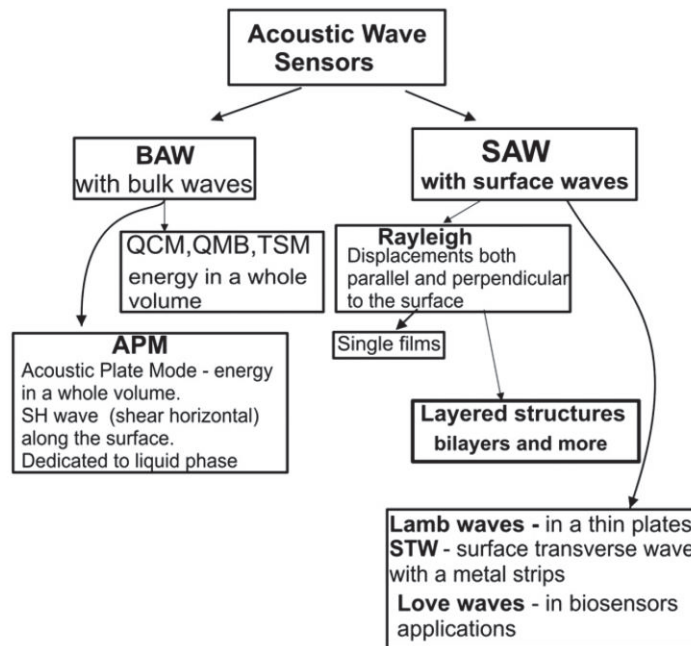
Acoustic Wave Sensors

BAW
with bulk waves

SAW
with surface waves

QCM,QMB,TSM
energy in a whole volume

Rayleigh
Displacements both parallel and perpendicular to the surface

APM
Acoustic Plate Mode - energy in a whole volume.
SH wave (shear horizontal) along the surface.
Dedicated to liquid phase

Single films

Layered structures
bilayers and more

Lamb waves - in a thin plates
STW - surface transverse wave with a metal strips
Love waves - in biosensors applications